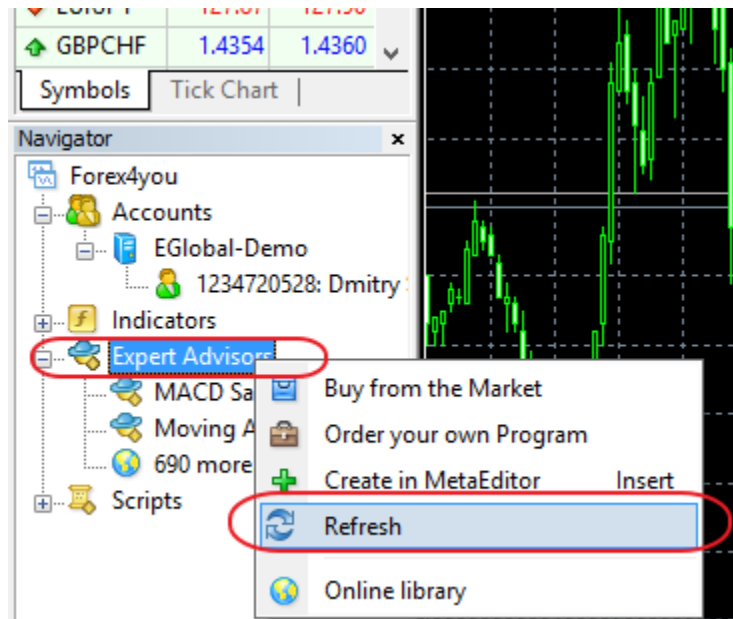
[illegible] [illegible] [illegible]
GBPCHF 1.4354 1.4360

Symbols | Tick Chart

Navigator ×

Forex4you
Accounts
EGlobal-Demo
1234720528: Dmitry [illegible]
Indicators
Expert Advisors
MACD Sa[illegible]
Moving A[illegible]
690 more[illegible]
Scripts

Buy from the Market
Order your own Program
Create in MetaEditor Insert
Refresh
Online library